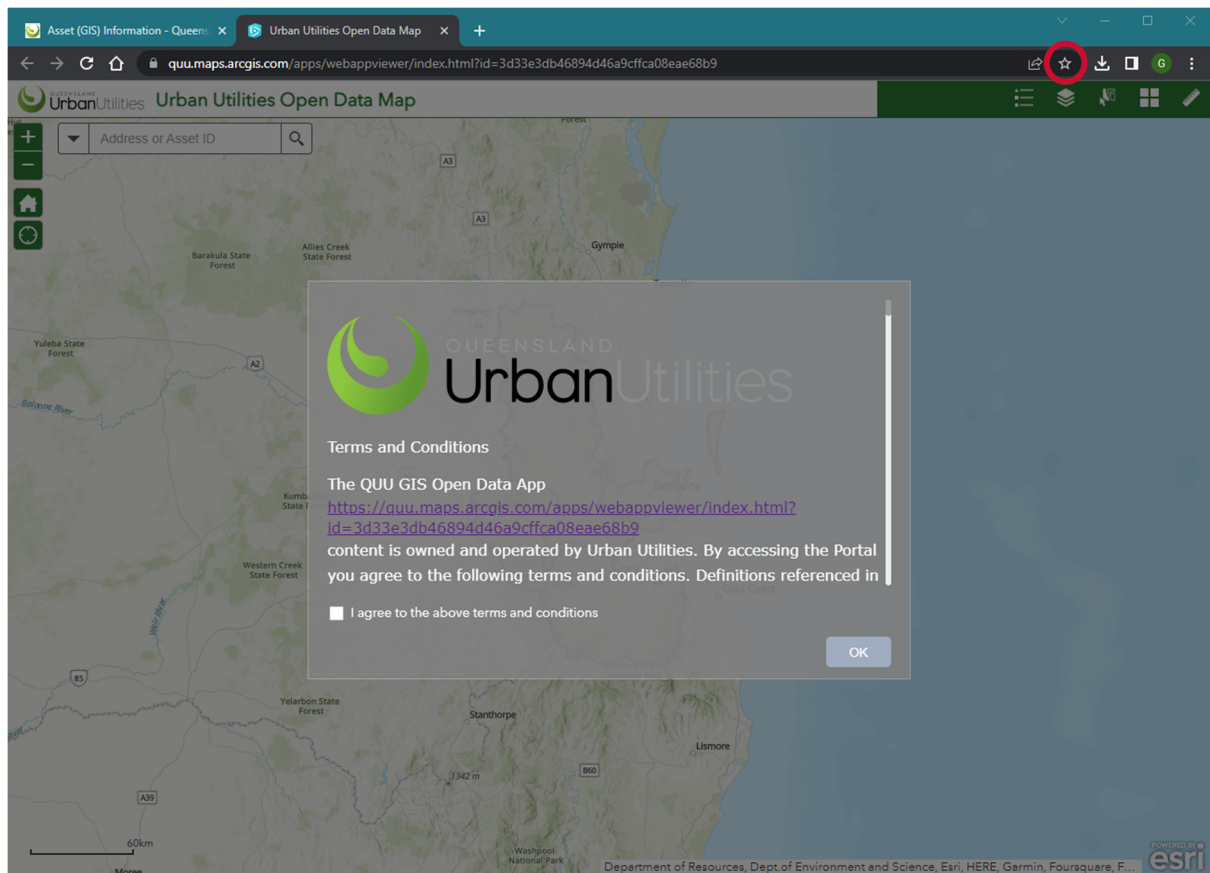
Asset (GIS) Information - Queens ×
Urban Utilities Open Data Map ×
+

quu.maps.arcgis.com/apps/webappviewer/index.html?id=3d33e3db46894d46a9cffca08eae68b9

G

QUEENSLAND Urban Utilities Urban Utilities Open Data Map

Address or Asset ID

Forest
A3
A3
Gympie
Barakula State Forest
Allies Creek State Forest
Yuleba State Forest
A2
Balonne River
Kumb State F
Western Creek State Forest
85
Yelarbon State Forest
Stanthorpe
Lismore
1342 m
B60
A39
60km
Washpool National Park
Moree

QUEENSLAND Urban Utilities

Terms and Conditions

The QUU GIS Open Data App https://quu.maps.arcgis.com/apps/webappviewer/index.html?id=3d33e3db46894d46a9cffca08eae68b9 content is owned and operated by Urban Utilities. By accessing the Portal you agree to the following terms and conditions. Definitions referenced in

I agree to the above terms and conditions

OK

Department of Resources, Dept.of Environment and Science, Esri, HERE, Garmin, Foursquare, F...
POWERED BY esri